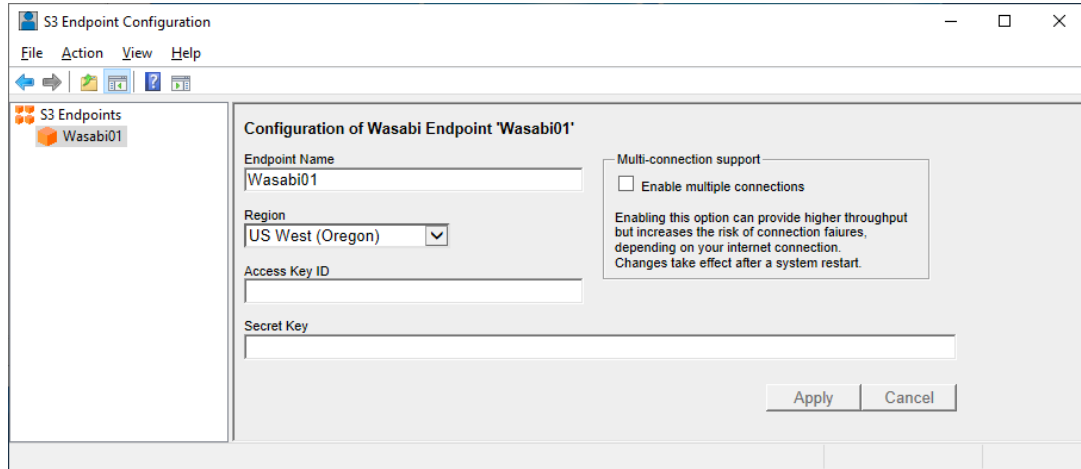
S3 Endpoint Configuration

File Action View Help

S3 Endpoints
Wasabi01

Configuration of Wasabi Endpoint 'Wasabi01'

Endpoint Name
Wasabi01

Region
US West (Oregon)

Access Key ID

Secret Key

Multi-connection support
Enable multiple connections

Enabling this option can provide higher throughput but increases the risk of connection faiures, depending on your internet connection. Changes take effect after a system restart.

Apply Cancel